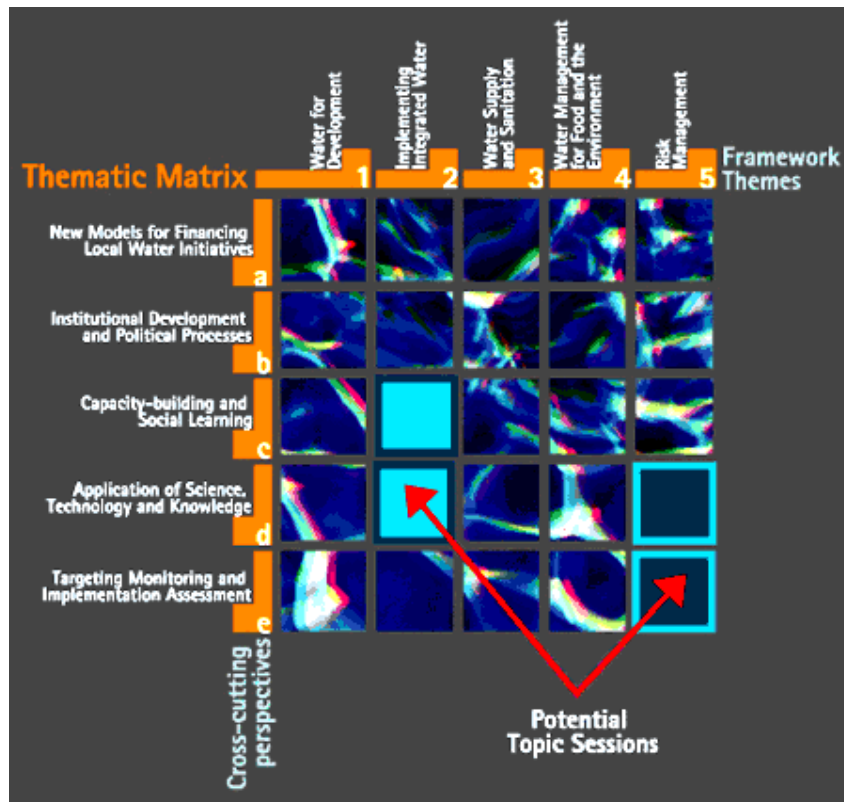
Thematic Matrix

Water for Development 1

Implementing Integrated Water 2

Water Supply and Sanitation 3

Water Management for Food and the Environment 4

Risk Management 5

Framework Themes

New Models for Financing Local Water Initiatives a

Institutional Development and Political Processes b

Capacity-building and Social Learning c

Application of Science, Technology and Knowledge d

Targeting Monitoring and Implementation Assessment e

Cross-cutting perspectives

Potential Topic Sessions